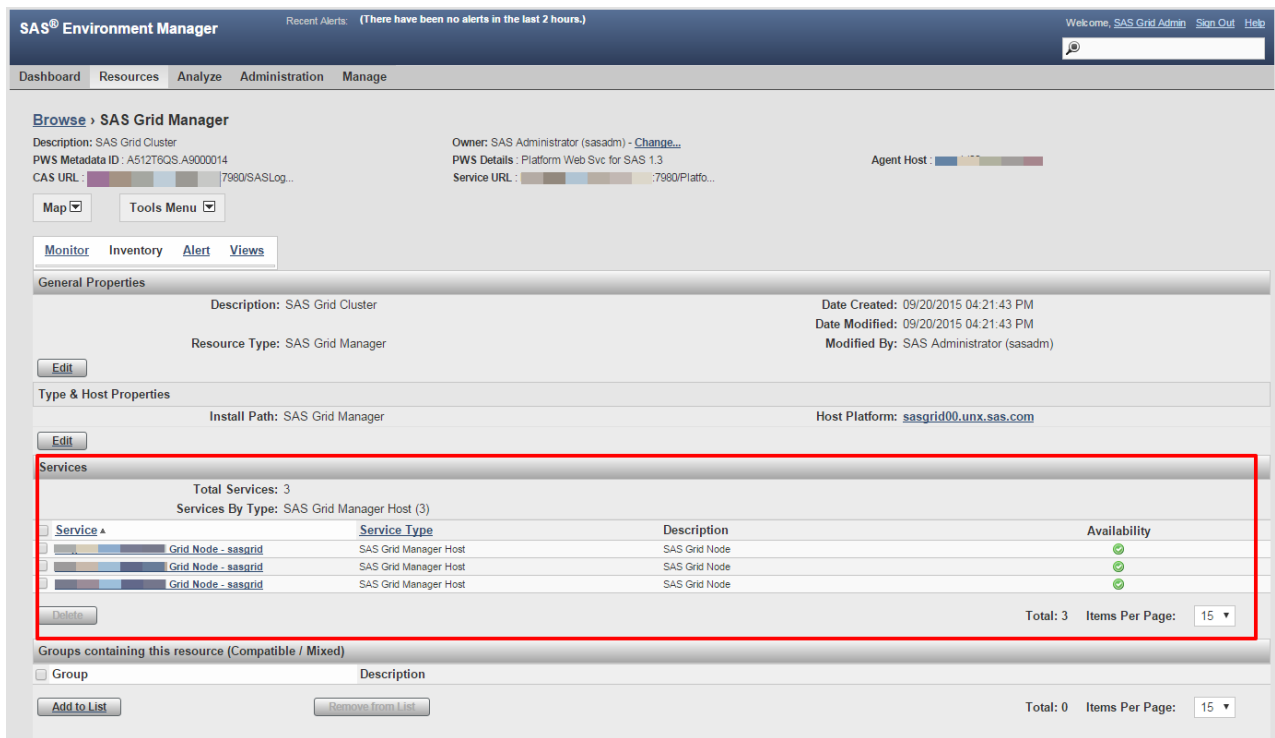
SAS® Environment Manager

Recent Alerts: (There have been no alerts in the last 2 hours.)

Welcome, SAS Grid Admin Sign Out Help

Dashboard Resources Analyze Administration Manage

Browse › SAS Grid Manager

Description: SAS Grid Cluster
PWS Metadata ID : A512T6QS.A9000014
CAS URL : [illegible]7980/SASLog...

Owner: SAS Administrator (sasadm) - Change...
PWS Details : Platform Web Svc for SAS 1.3
Service URL : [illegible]:7980/Platfo...

Agent Host : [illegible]

Map

Tools Menu

Monitor Inventory Alert Views

General Properties

Description: SAS Grid Cluster
Resource Type: SAS Grid Manager

Date Created: 09/20/2015 04:21:43 PM
Date Modified: 09/20/2015 04:21:43 PM
Modified By: SAS Administrator (sasadm)

Edit

Type & Host Properties

Install Path: SAS Grid Manager

Host Platform: sasgrid00.unx.sas.com

Edit

Services

Total Services: 3
Services By Type: SAS Grid Manager Host (3)

| Service ▲ | Service Type | Description | Availability |
|---|---|---|---|
| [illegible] Grid Node - sasgrid | SAS Grid Manager Host | SAS Grid Node | |
| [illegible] Grid Node - sasgrid | SAS Grid Manager Host | SAS Grid Node | |
| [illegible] Grid Node - sasgrid | SAS Grid Manager Host | SAS Grid Node | |

Delete

Total: 3 Items Per Page: 15

Groups containing this resource (Compatible / Mixed)

| Group | Description |
|---|---|

Add to List

Remove from List

Total: 0 Items Per Page: 15